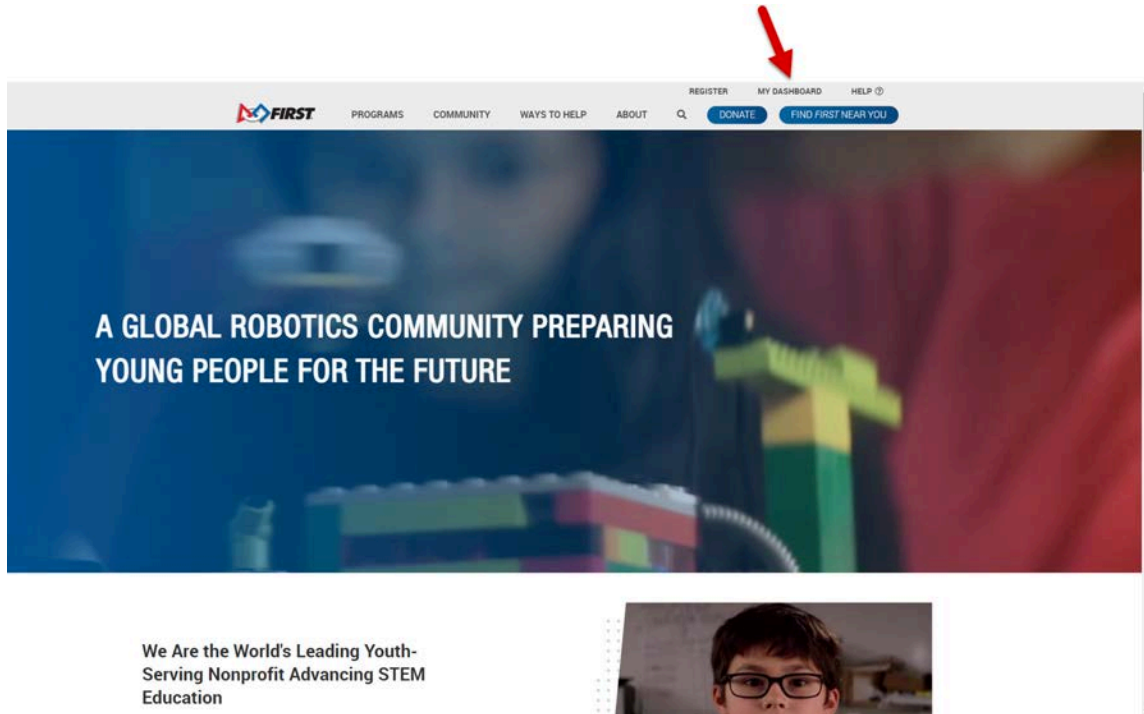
REGISTER MY DASHBOARD HELP ⓘ

FIRST PROGRAMS COMMUNITY WAYS TO HELP ABOUT DONATE FIND FIRST NEAR YOU

A GLOBAL ROBOTICS COMMUNITY PREPARING YOUNG PEOPLE FOR THE FUTURE

We Are the World's Leading Youth-Serving Nonprofit Advancing STEM Education